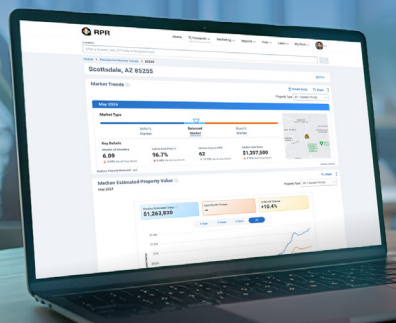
RPR

Home

Scottsdale, AZ 85255

Market Trends

May 2024

Market Type

Seller's Market

Balanced Market

Buyer's Market

Key Details

6.09

96.7%

62

$1,397,599

Median Estimated Property Value

$1,263,830

+10.4%